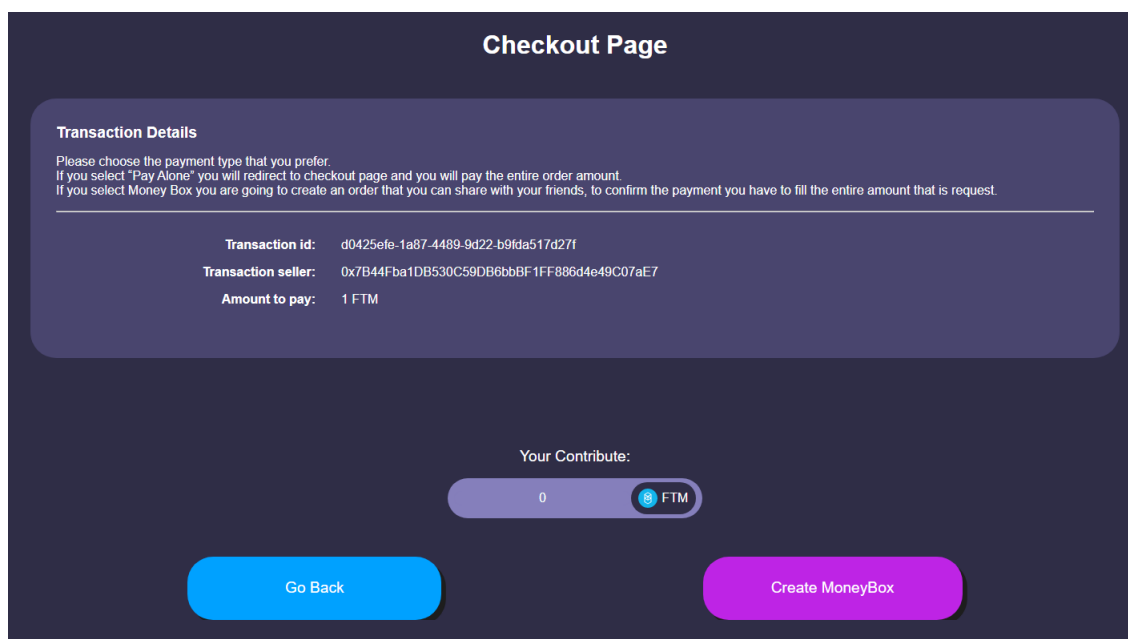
Checkout Page

Transaction Details

Please choose the payment type that you prefer.
If you select "Pay Alone" you will redirect to checkout page and you will pay the entire order amount.
If you select Money Box you are going to create an order that you can share with your friends, to confirm the payment you have to fill the entire amount that is request.

| | |
|---|---|
| Transaction id: | d0425efe-1a87-4489-9d22-b9fda517d27f |
| Transaction seller: | 0x7B44Fba1DB530C59DB6bbBF1FF886d4e49C07aE7 |
| Amount to pay: | 1 FTM |

Your Contribute:

0 FTM

Go Back

Create MoneyBox